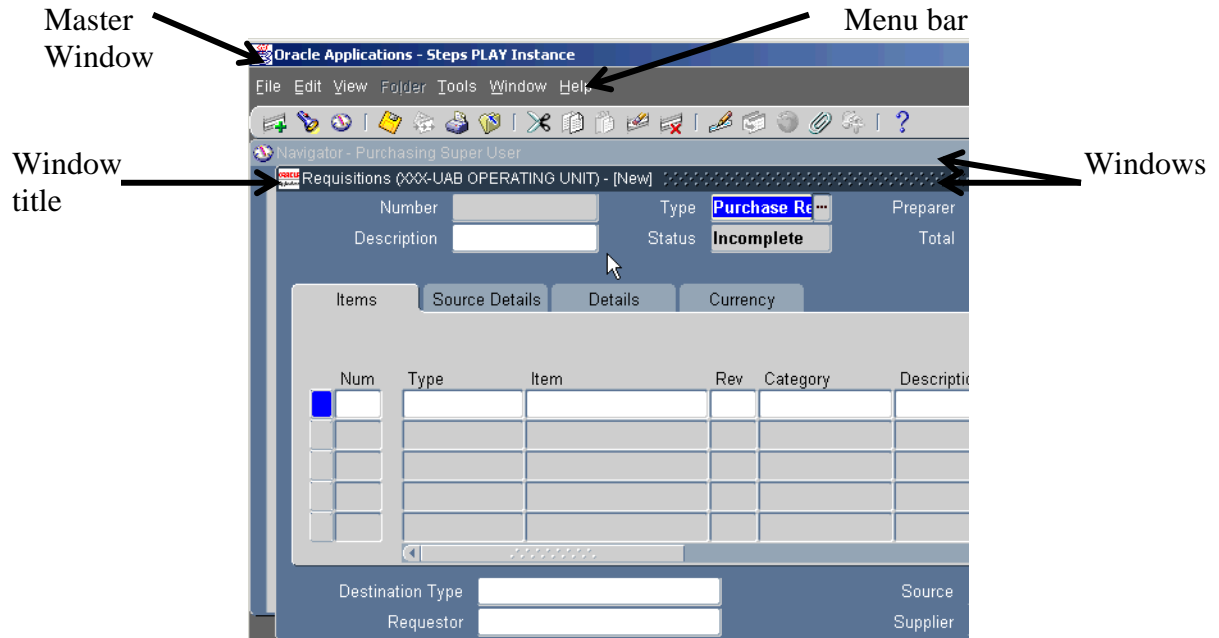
Master Window

Menu bar

Oracle Applications - Steps PLAY Instance

File Edit View Folder Tools Window Help

Window title

Navigator - Purchasing Super User

Windows

Requisitions (XXX-UAB OPERATING UNIT) - [New]

Number

Type Purchase Re

Preparer

Description

Status Incomplete

Total

Items

Source Details

Details

Currency

| Num | Type | Item | Rev | Category | Descriptio |
|---|---|---|---|---|---|
| | | | | | |
| | | | | | |
| | | | | | |
| | | | | | |
| | | | | | |

Destination Type

Source

Requestor

Supplier